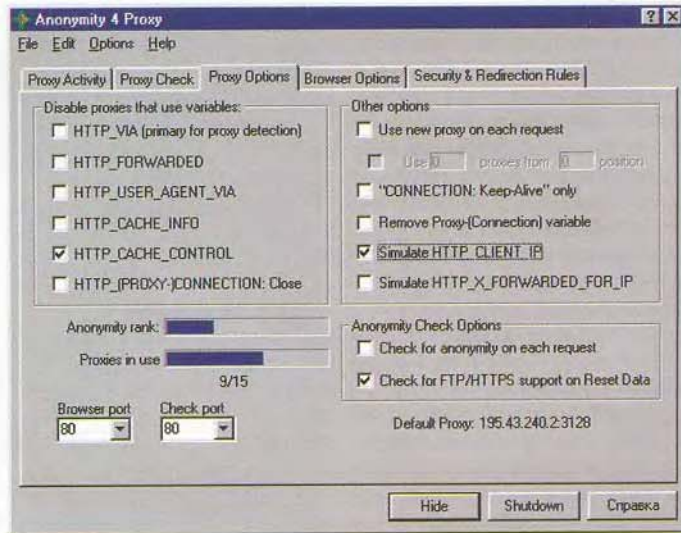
Anonymity 4 Proxy

File Edit Options Help

Proxy Activity | Proxy Check | Proxy Options | Browser Options | Security & Redirection Rules

Disable proxies that use variables:

HTTP_VIA (primary for proxy detection)

HTTP_FORWARDED

HTTP_USER_AGENT_VIA

HTTP_CACHE_INFO

HTTP_CACHE_CONTROL

HTTP_(PROXY-)CONNECTION: Close

Other options

Use new proxy on each request

Use 0 proxies from 0 position

"CONNECTION: Keep-Alive" only

Remove Proxy-(Connection) variable

Simulate HTTP_CLIENT_IP

Simulate HTTP_X_FORWARDED_FOR_IP

Anonymity rank:

Proxies in use

9/15

Browser port 80

Check port 80

Anonymity Check Options

Check for anonymity on each request

Check for FTP/HTTPS support on Reset Data

Default Proxy: 195.43.240.2:3128

Hide Shutdown Справка